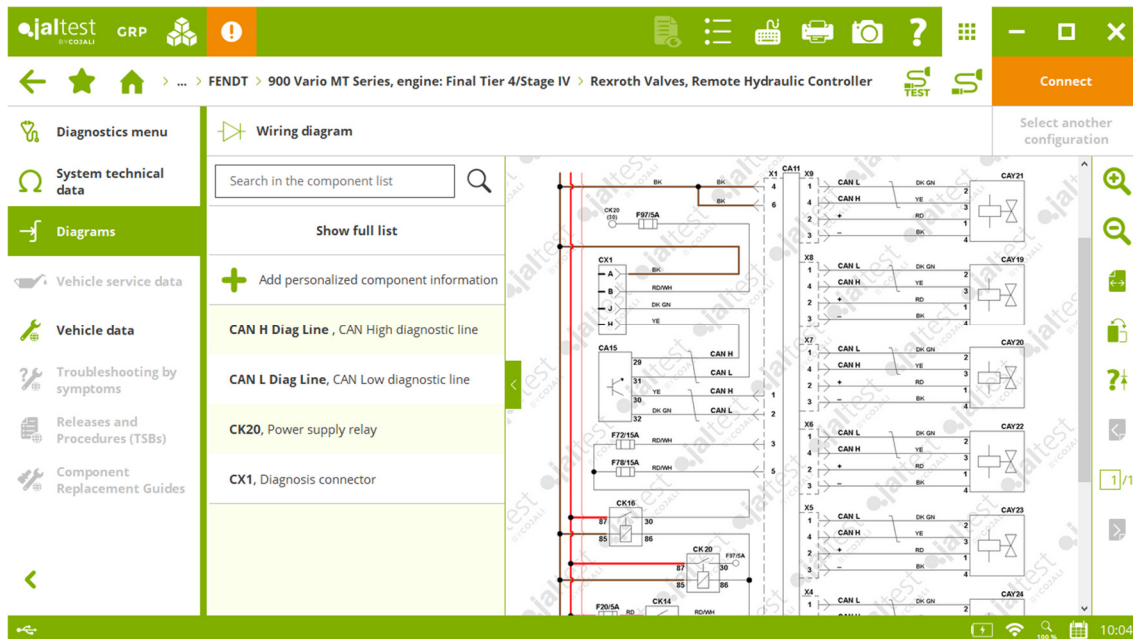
jaltest BY COJALI GRP

Connect

... > FENDT > 900 Vario MT Series, engine: Final Tier 4/Stage IV > Rexroth Valves, Remote Hydraulic Controller

TEST

Diagnostics menu

System technical data

Diagrams

Vehicle service data

Vehicle data

Troubleshooting by symptoms

Releases and Procedures (TSBs)

Component Replacement Guides

Wiring diagram

Select another configuration

Search in the component list

Show full list

Add personalized component information

CAN H Diag Line , CAN High diagnostic line

CAN L Diag Line, CAN Low diagnostic line

CK20, Power supply relay

CX1, Diagnosis connector

BK
BK
BK
X1
CA11
X9
CAN L
DK GN
CAY21
CAN H
YE
CK20 (30)
F97/5A
CX1
A
B
J
H
BK
RD/WH
DK GN
YE
X8
CAY19
CA15
29
31
30
CAN H
CAN L
YE
DK GN
X7
CAY20
F72/15A
F78/15A
RD/WH
RD/WH
X6
CAY22
CK16
87
85
30
86
CK20
F97/5A
87
85
30
86
X5
CAY23
F20/5A
CK14
RD
RD/WH
X4
CAY24
RD
BK

1/1

10:04